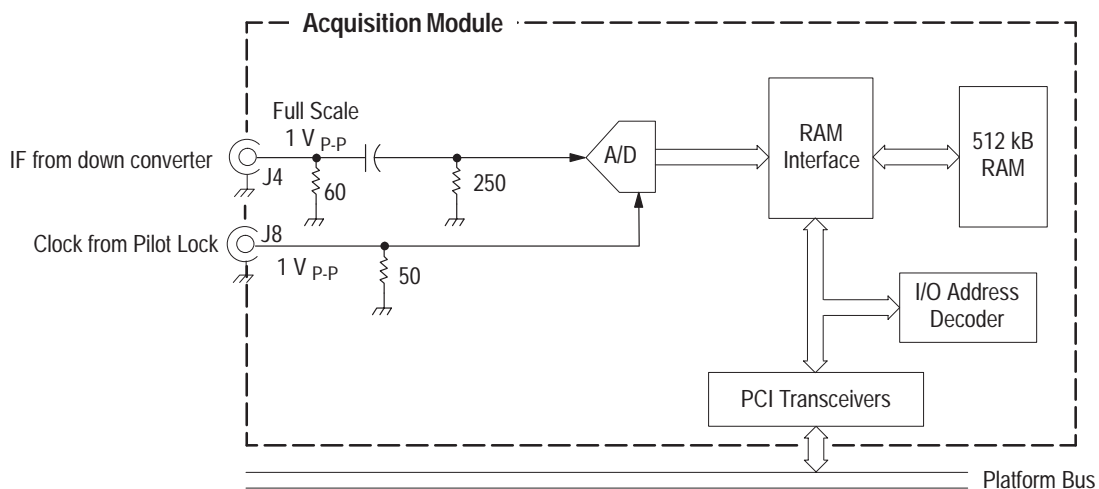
Acquisition Module

Full Scale
1 V $_{P-P}$

IF from down converter
J4
60
250
A/D
RAM Interface
512 kB RAM

Clock from Pilot Lock
J8
1 V $_{P-P}$
50

I/O Address Decoder

PCI Transceivers

Platform Bus